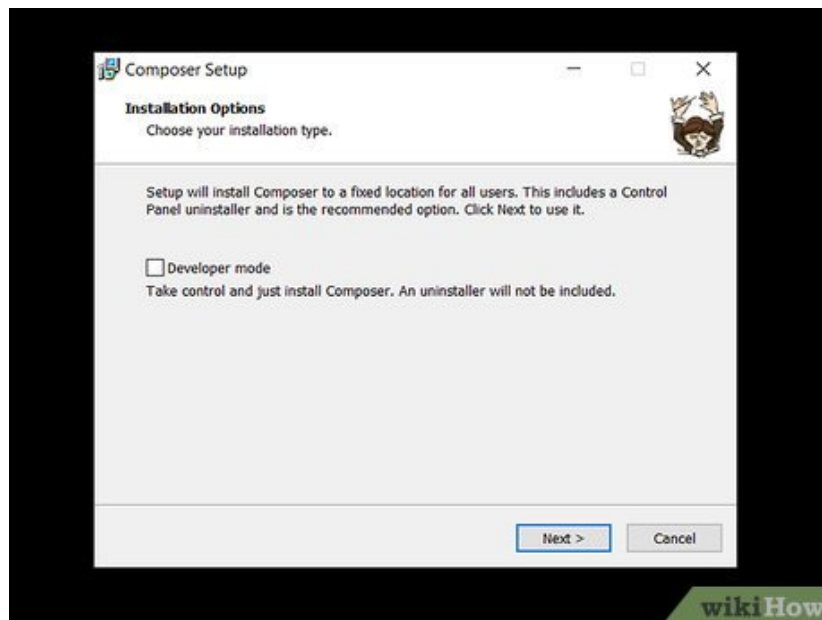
Composer Setup

Installation Options
Choose your installation type.

Setup will install Composer to a fixed location for all users. This includes a Control Panel uninstaller and is the recommended option. Click Next to use it.

Developer mode
Take control and just install Composer. An uninstaller will not be included.

Next >
Cancel

wikiHow